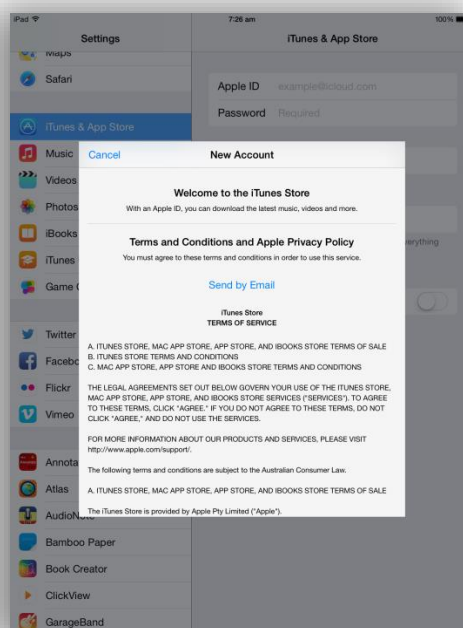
iPad
7:26 am
100%
Settings
Maps
Safari
iTunes & App Store
Music
Videos
Photos
iBooks
iTunes
Game C
Twitter
Facebo
Flickr
Vimeo
Annota
Atlas
AudioNote
Bamboo Paper
Book Creator
ClickView
GarageBand

iTunes & App Store
Apple ID example@icloud.com
Password Required
erything

Cancel
New Account

Welcome to the iTunes Store
With an Apple ID, you can download the latest music, videos and more.

Terms and Conditions and Apple Privacy Policy
You must agree to these terms and conditions in order to use this service.

Send by Email

iTunes Store
TERMS OF SERVICE

A. ITUNES STORE, MAC APP STORE, APP STORE, AND IBOOKS STORE TERMS OF SALE
B. ITUNES STORE TERMS AND CONDITIONS
C. MAC APP STORE, APP STORE AND IBOOKS STORE TERMS AND CONDITIONS

THE LEGAL AGREEMENTS SET OUT BELOW GOVERN YOUR USE OF THE ITUNES STORE, MAC APP STORE, APP STORE, AND IBOOKS STORE SERVICES ("SERVICES"). TO AGREE TO THESE TERMS, CLICK "AGREE." IF YOU DO NOT AGREE TO THESE TERMS, DO NOT CLICK "AGREE," AND DO NOT USE THE SERVICES.

FOR MORE INFORMATION ABOUT OUR PRODUCTS AND SERVICES, PLEASE VISIT http://www.apple.com/support/.

The following terms and conditions are subject to the Australian Consumer Law.

A. ITUNES STORE, MAC APP STORE, APP STORE, AND IBOOKS STORE TERMS OF SALE

The iTunes Store is provided by Apple Pty Limited ("Apple").